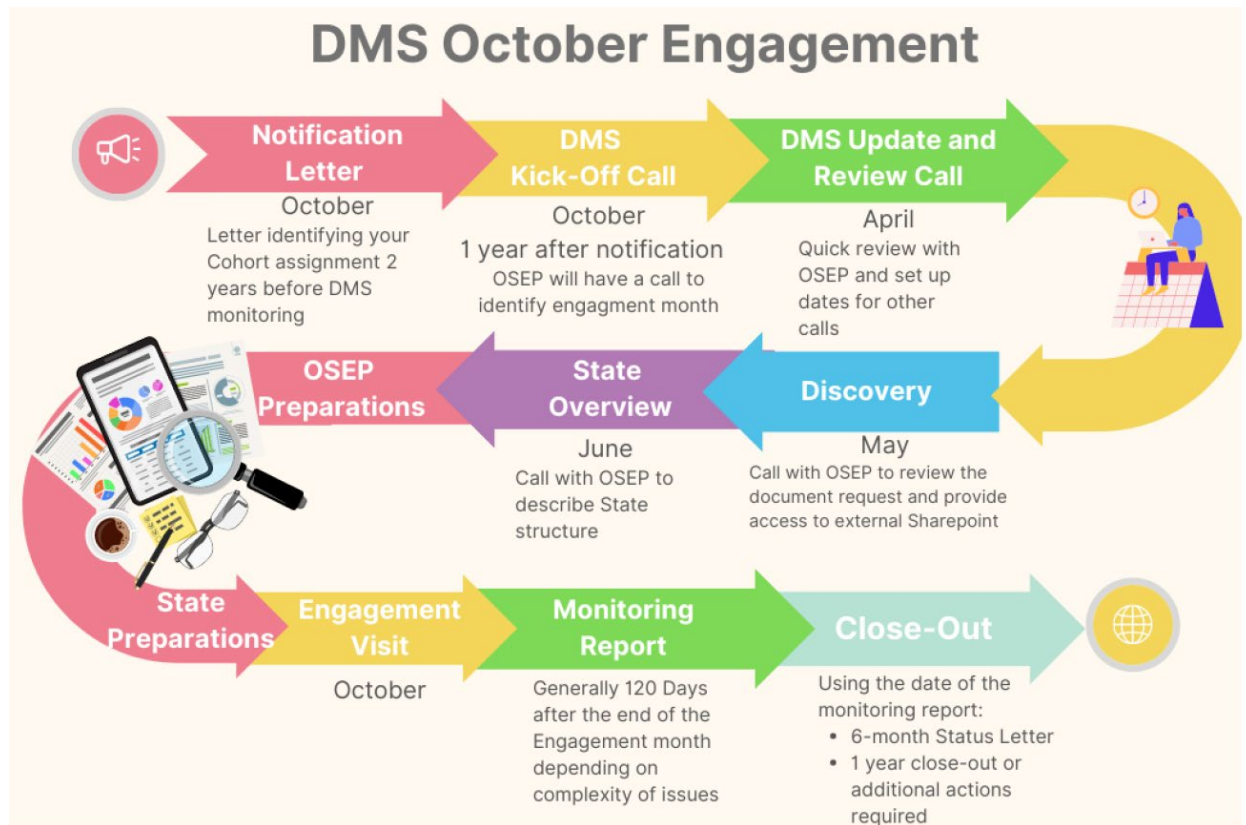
DMS October Engagement

Notification Letter
October
Letter identifying your Cohort assignment 2 years before DMS monitoring

DMS Kick-Off Call
October
1 year after notification
OSEP will have a call to identify engagment month

DMS Update and Review Call
April
Quick review with OSEP and set up dates for other calls

Discovery
May
Call with OSEP to review the document request and provide access to external Sharepoint

State Overview
June
Call with OSEP to describe State structure

OSEP Preparations

State Preparations

Engagement Visit
October

Monitoring Report
Generally 120 Days after the end of the Engagement month depending on complexity of issues

Close-Out
Using the date of the monitoring report:
• 6-month Status Letter
• 1 year close-out or additional actions required